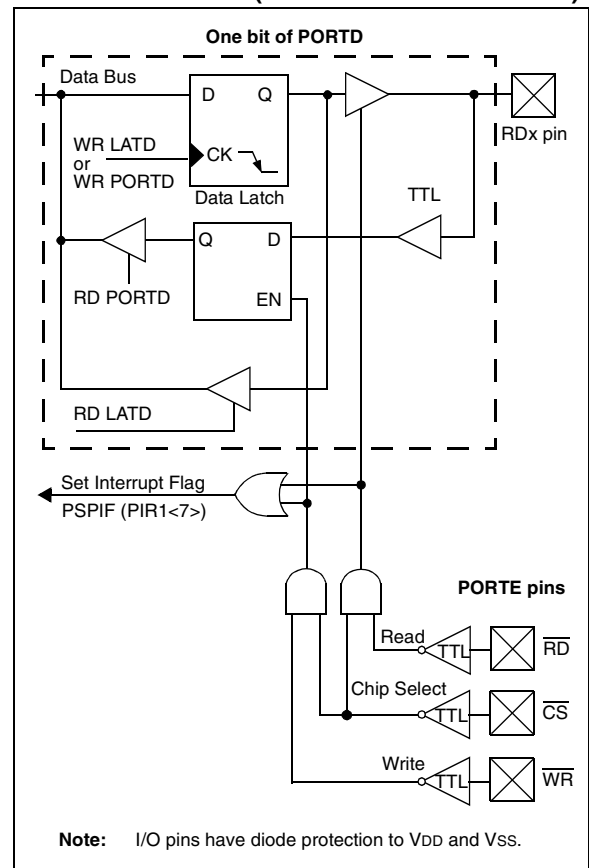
One bit of PORTD

Data Bus

D Q

WR LATD or WR PORTD

CK

Data Latch

RDx pin

TTL

Q D

RD PORTD

EN

RD LATD

Set Interrupt Flag

PSPIF (PIR1<7>)

PORTE pins

Read

TTL

$\overline{RD}$

Chip Select

TTL

$\overline{CS}$

Write

TTL

$\overline{WR}$

Note: I/O pins have diode protection to VDD and VSS.